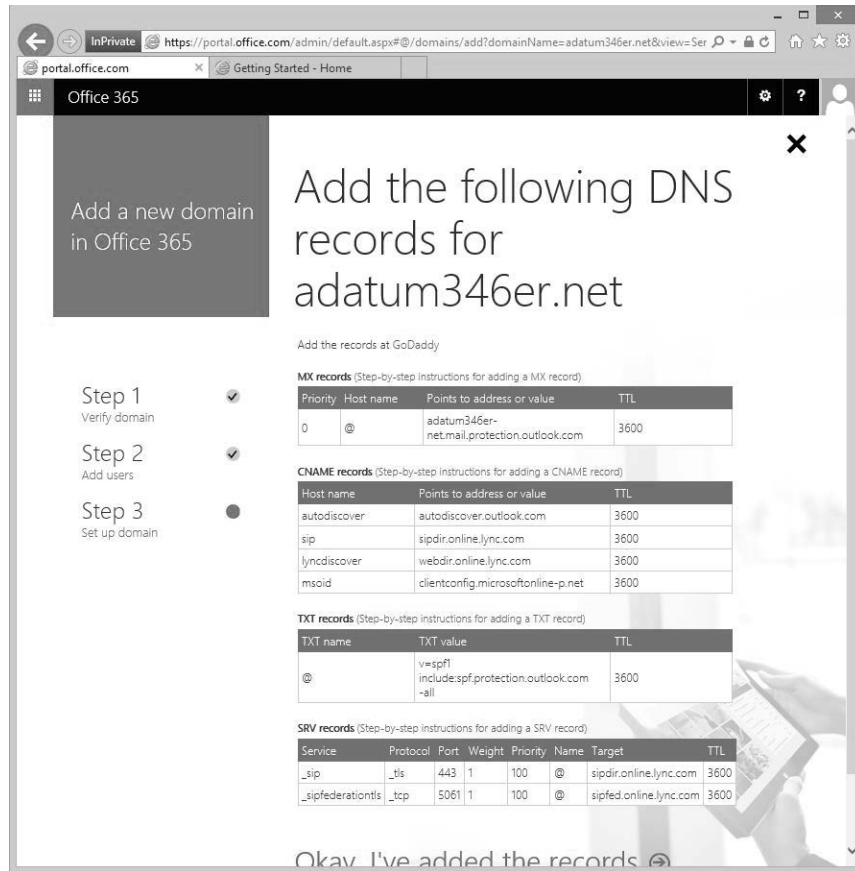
InPrivate https://portal.office.com/admin/default.aspx#@/domains/add?domainName=adatum346er.net&view=Ser

portal.office.com × Getting Started - Home

Office 365

?

×

Add a new domain in Office 365

Add the following DNS records for adatum346er.net

Add the records at GoDaddy

Step 1
Verify domain

Step 2
Add users

Step 3
Set up domain

**MX records** (Step-by-step instructions for adding a MX record)

| Priority | Host name | Points to address or value | TTL |
|---|---|---|---|
| 0 | @ | adatum346er-net.mail.protection.outlook.com | 3600 |

**CNAME records** (Step-by-step instructions for adding a CNAME record)

| Host name | Points to address or value | TTL |
|---|---|---|
| autodiscover | autodiscover.outlook.com | 3600 |
| sip | sipdir.online.lync.com | 3600 |
| lyncdiscover | webdir.online.lync.com | 3600 |
| msoid | clientconfig.microsoftonline-p.net | 3600 |

**TXT records** (Step-by-step instructions for adding a TXT record)

| TXT name | TXT value | TTL |
|---|---|---|
| @ | v=spf1 include:spf.protection.outlook.com -all | 3600 |

**SRV records** (Step-by-step instructions for adding a SRV record)

| Service | Protocol | Port | Weight | Priority | Name | Target | TTL |
|---|---|---|---|---|---|---|---|
| _sip | _tls | 443 | 1 | 100 | @ | sipdir.online.lync.com | 3600 |
| _sipfederationtls | _tcp | 5061 | 1 | 100 | @ | sipfed.online.lync.com | 3600 |

Okay, I've added the records